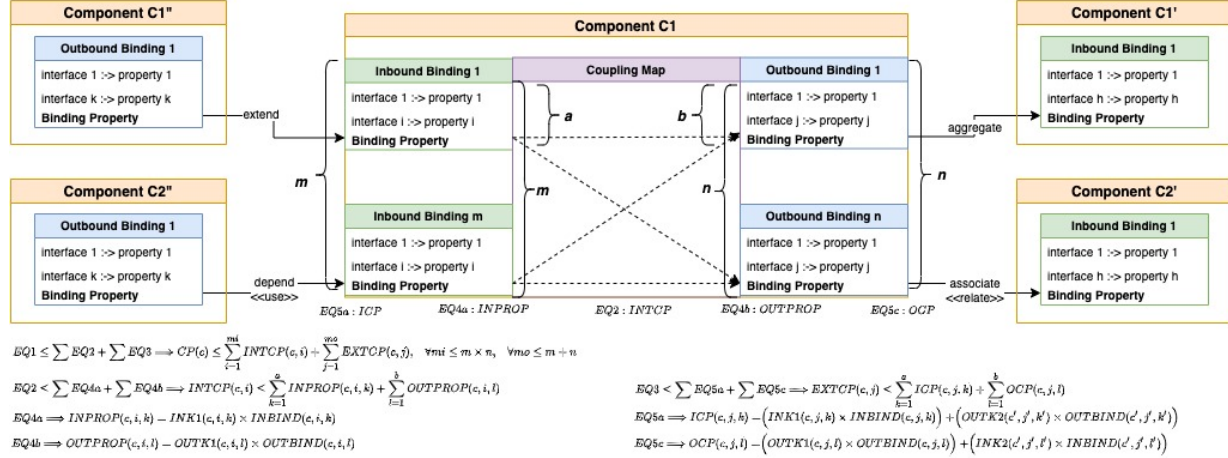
Component C1"

Outbound Binding 1
interface 1 :-> property 1
interface k :-> property k
Binding Property

extend

Component C2"

Outbound Binding 1
interface 1 :-> property 1
interface k :-> property k
Binding Property

depend
<<use>>

m

Component C1

Inbound Binding 1
interface 1 :-> property 1
interface i :-> property i
Binding Property

Inbound Binding m
interface 1 :-> property 1
interface i :-> property i
Binding Property

Coupling Map

a
b
m
n

Outbound Binding 1
interface 1 :-> property 1
interface j :-> property j
Binding Property

Outbound Binding n
interface 1 :-> property 1
interface j :-> property j
Binding Property

n

aggregate

associate
<<relate>>

Component C1'

Inbound Binding 1
interface 1 :-> property 1
interface h :-> property h
Binding Property

Component C2'

Inbound Binding 1
interface 1 :-> property 1
interface h :-> property h
Binding Property

$EQ5a : ICP$  $EQ4a : INPROP$  $EQ2 : INTCP$  $EQ4b : OUTPROP$  $EQ5c : OCP$

$EQ1 \leq \sum EQ2 + \sum EQ3 \Longrightarrow CP(c) \leq \sum_{i=1}^{mi} INTCP(c,i) + \sum_{j=1}^{mo} EXTCP(c,j), \quad \forall mi \leq m \times n, \quad \forall mo \leq m + n$

$EQ2 < \sum EQ4a + \sum EQ4b \Longrightarrow INTCP(c,i) < \sum_{k=1}^{a} INPROP(c,i,k) + \sum_{l=1}^{b} OUTPROP(c,i,l)$

$EQ4a \Longrightarrow INPROP(c,i,k) = INK1(c,i,k) \times INBIND(c,i,k)$

$EQ4b \Longrightarrow OUTPROP(c,i,l) = OUTK1(c,i,l) \times OUTBIND(c,i,l)$

$EQ3 < \sum EQ5a + \sum EQ5c \Longrightarrow EXTCP(c,j) < \sum_{k=1}^{a} ICP(c,j,k) + \sum_{l=1}^{b} OCP(c,j,l)$

$EQ5a \Longrightarrow ICP(c,j,k) = \left(INK1(c,j,k) \times INBIND(c,j,k)\right) + \left(OUTK2(c',j',k') \times OUTBIND(c',j',k')\right)$

$EQ5c \Longrightarrow OCP(c,j,l) = \left(OUTK1(c,j,l) \times OUTBIND(c,j,l)\right) + \left(INK2(c',j',l') \times INBIND(c',j',l')\right)$